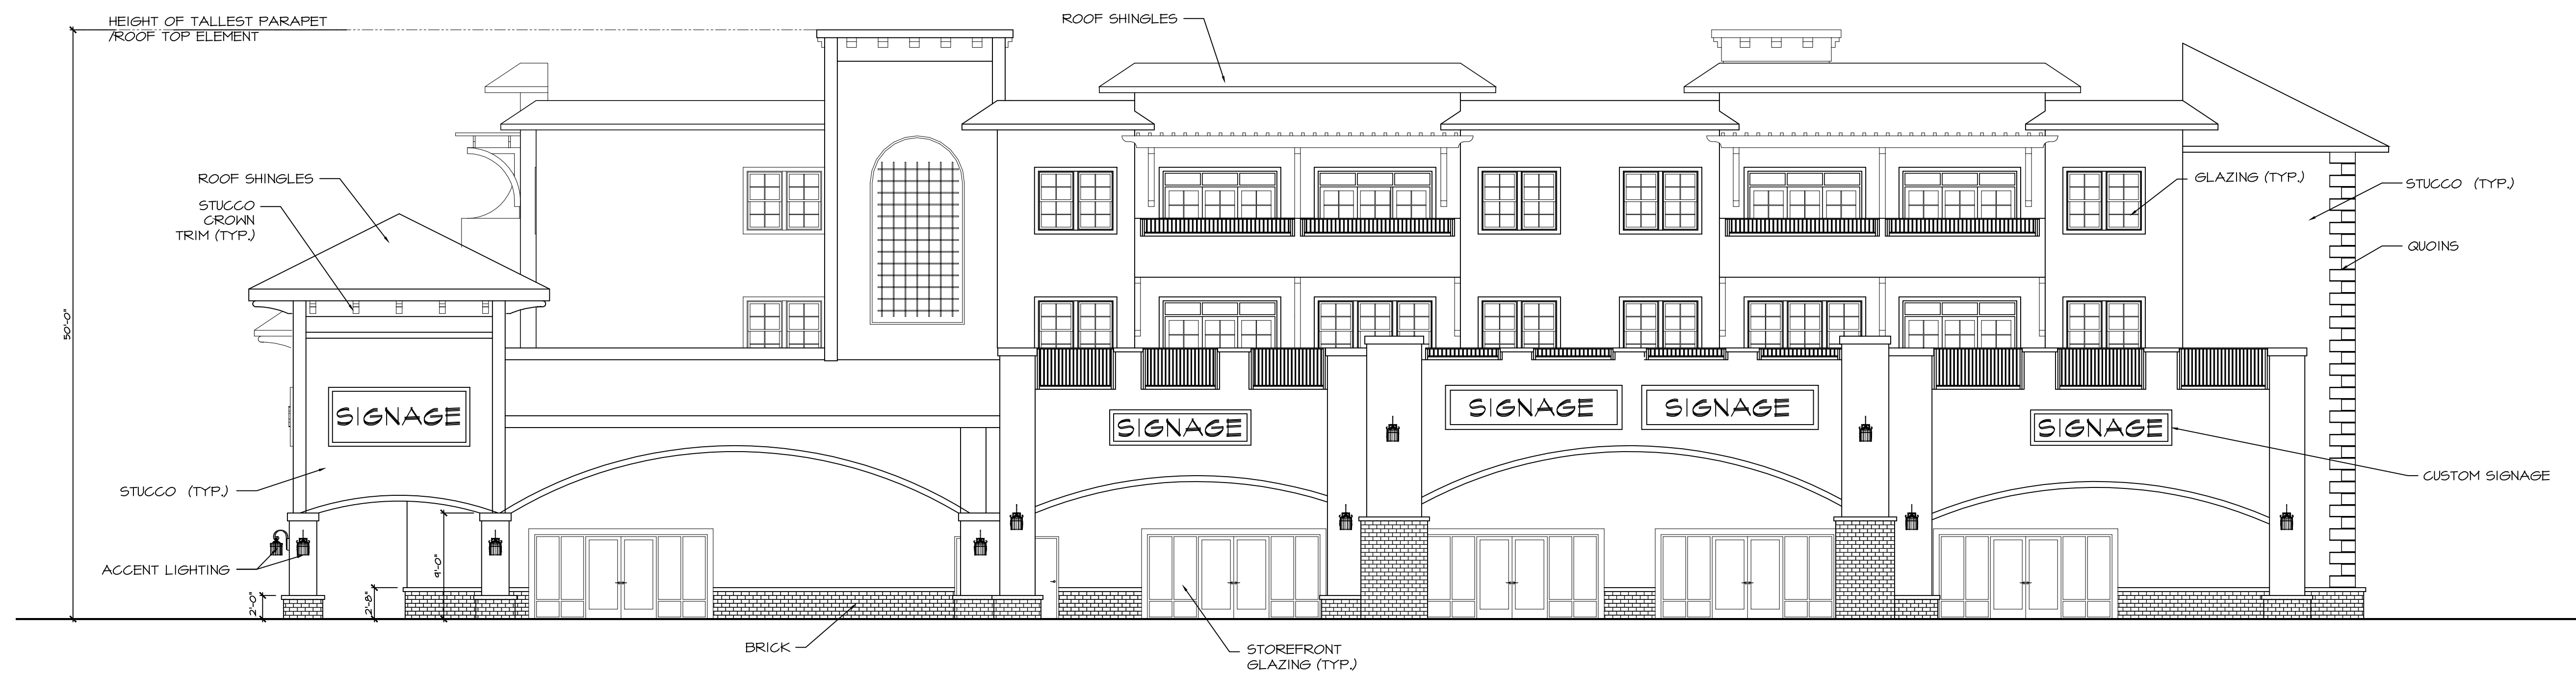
HEIGHT OF TALLEST PARAPET /ROOF TOP ELEMENT

ROOF SHINGLES

ROOF SHINGLES

STUCCO CROWN TRIM (TYP.)

GLAZING (TYP.)

STUCCO (TYP.)

QUOINS

50'-0"

SIGNAGE

SIGNAGE

SIGNAGE

SIGNAGE

SIGNAGE

CUSTOM SIGNAGE

STUCCO (TYP.)

9'-0"

ACCENT LIGHTING

2'-0"

2'-8"

BRICK

STOREFRONT GLAZING (TYP.)